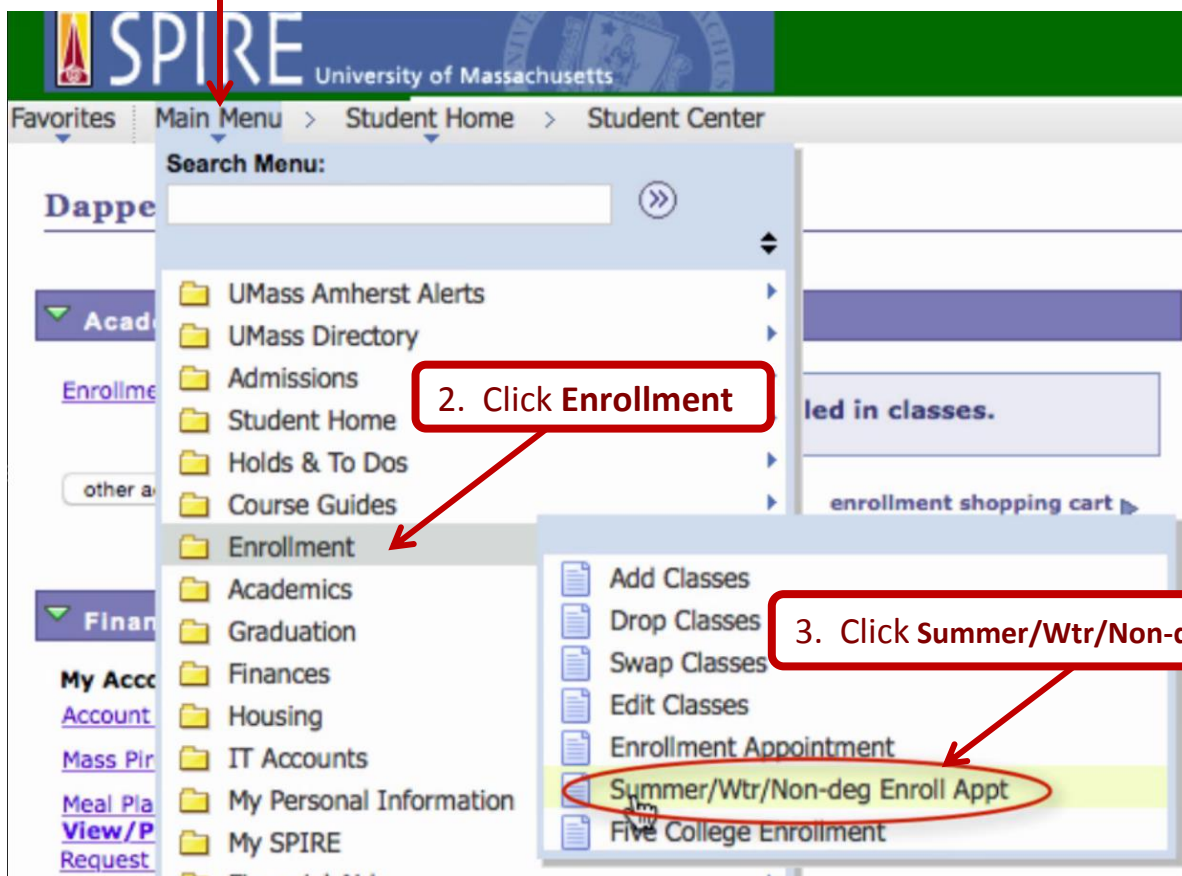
SPIRE University of Massachusetts

Favorites Main Menu > Student Home > Student Center

Search Menu:

Dappe

Acad

Enrollme

other a

Finan

My Acc
Account
Mass Pir
Meal Pla
View/P
Request

UMass Amherst Alerts
UMass Directory
Admissions
Student Home
Holds & To Dos
Course Guides
Enrollment
Academics
Graduation
Finances
Housing
IT Accounts
My Personal Information
My SPIRE

2. Click **Enrollment**

led in classes.

enrollment shopping cart

Add Classes
Drop Classes
Swap Classes
Edit Classes
Enrollment Appointment
Summer/Wtr/Non-deg Enroll Appt
Five College Enrollment

3. Click **Summer/Wtr/Non-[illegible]**